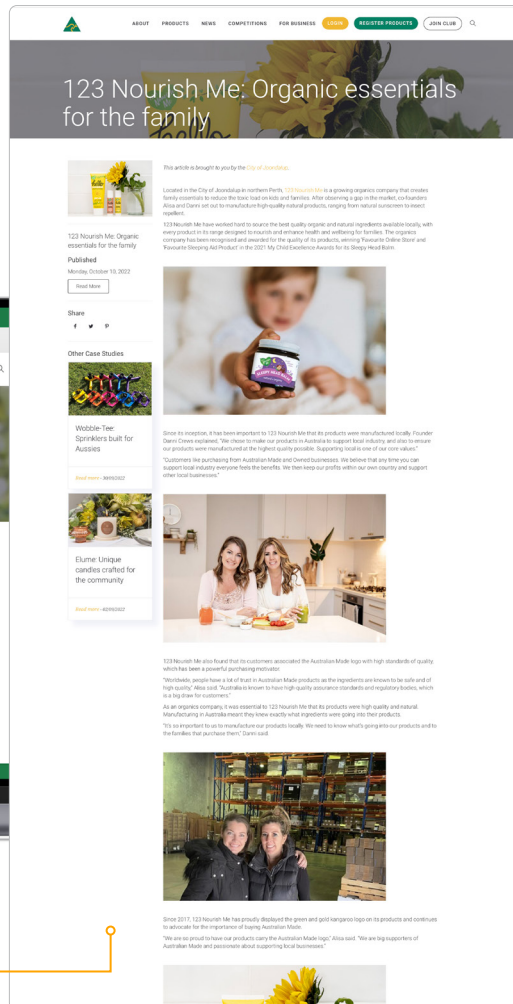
ABOUT PRODUCTS NEWS COMPETITIONS FOR BUSINESS LOGIN REGISTER PRODUCTS JOIN CLUB

123 Nourish Me: Organic essentials for the family

123 Nourish Me: Organic essentials for the family

Published

Monday, October 10, 2022

Read More

Share

Other Case Studies

Wobble-Tee: Sprinklers built for Aussies

Read more » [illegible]

Elume: Unique candles crafted for the community

Read more » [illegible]

This article is brought to you by the City of Joondalup.

Located in the City of Joondalup in northern Perth, 123 Nourish Me is a growing organics company that creates family essentials to reduce the toxic load on kids and families. After observing a gap in the market, co-founders Alisa and Danni set out to manufacture high-quality natural products, ranging from natural sunscreen to insect repellent.

123 Nourish Me have worked hard to source the best quality organic and natural ingredients available locally, with every product in its range designed to nourish and enhance health and wellbeing for families. The organics company has been recognised and awarded for the quality of its products, winning 'Favourite Online Store' and 'Favourite Sleeping Aid Product' in the 2021 My Child Excellence Awards for its Sleepy Head Balm.

Since its inception, it has been important to 123 Nourish Me that its products were manufactured locally. Founder Danni Crews explained, "We chose to make our products in Australia to support local industry, and also to ensure our products were manufactured at the highest quality possible. Supporting local is one of our core values."

"Customers like purchasing from Australian Made and Owned businesses. We believe that any time you can support local industry everyone feels the benefits. We then keep our profits within our own country and support other local businesses."

123 Nourish Me also found that its customers associated the Australian Made logo with high standards of quality, which has been a powerful purchasing motivator.

"Worldwide, people have a lot of trust in Australian Made products as the ingredients are known to be safe and of high quality," Alisa said. "Australia is known to have high quality assurance standards and regulatory bodies, which is a big draw for customers."

As an organics company, it was essential to 123 Nourish Me that its products were high quality and natural. Manufacturing in Australia meant they knew exactly what ingredients were going into their products.

"It's so important to us to manufacture our products locally. We need to know what's going into our products and to the families that purchase them," Danni said.

Since 2017, 123 Nourish Me has proudly displayed the green and gold kangaroo logo on its products and continues to advocate for the importance of buying Australian Made.

"We are so proud to have our products carry the Australian Made logo," Alisa said. "We are big supporters of Australian Made and passionate about supporting local businesses."